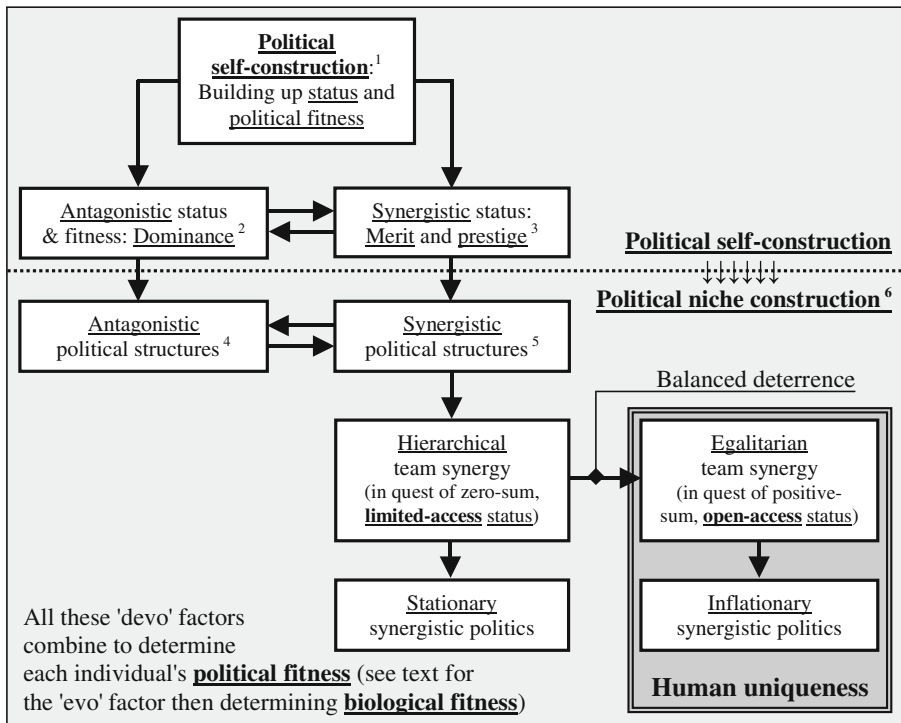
Political self-construction:$^{1}$ Building up status and political fitness

Antagonistic status & fitness: Dominance $^{2}$

Synergistic status: Merit and prestige $^{3}$

Political self-construction
↓↓↓↓↓↓↓
Political niche construction $^{6}$

Antagonistic political structures $^{4}$

Synergistic political structures $^{5}$

Balanced deterrence

Hierarchical team synergy (in quest of zero-sum, limited-access status)

Egalitarian team synergy (in quest of positive-sum, open-access status)

Stationary synergistic politics

Inflationary synergistic politics

All these 'devo' factors combine to determine each individual's political fitness (see text for the 'evo' factor then determining biological fitness)

Human uniqueness